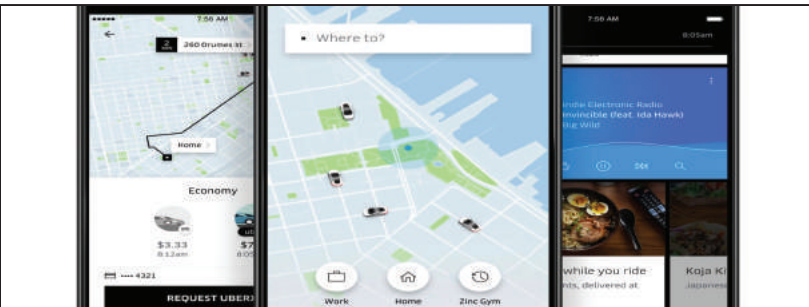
7:56 AM
260 Drumes st
Home
Economy
$3.33
8:12am
$7
8:05
···· 4321
REQUEST UBER

Where to?
Work
Home
Zinc Gym

7:56 AM
8:05am
Indie Electronic Radio
Invincible (feat. Ida Hawk)
Big Wild
while you ride
nts, delivered at
Koja K
Japanese